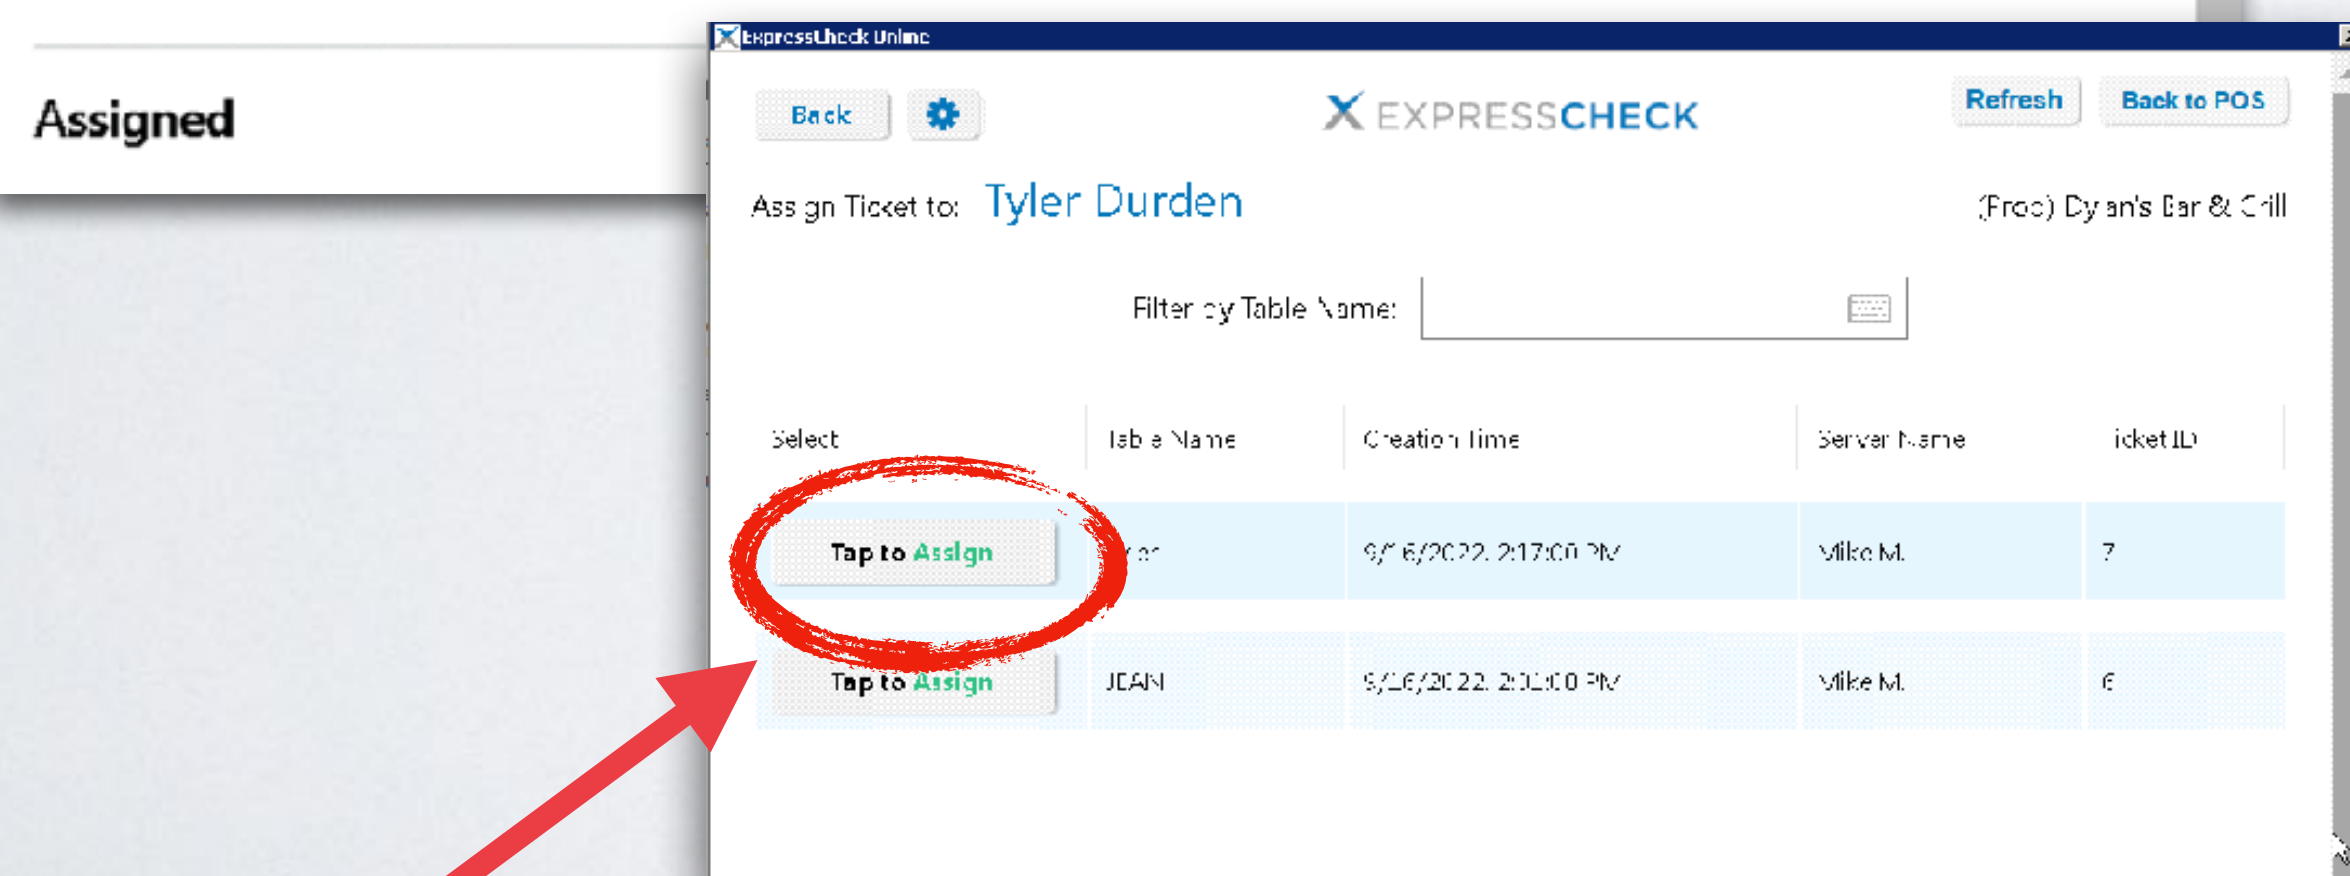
Assigned

ExpressCheck Online

Back

EXPRESSCHECK

Refresh

Back to POS

Assign Ticket to: Tyler Durden

(Prod) Dylan's Bar & Grill

Filter by Table Name:

| Select | Table Name | Creation Time | Server Name | Ticket ID |
|---|---|---|---|---|
| Tap to Assign | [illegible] | 9/16/2022 2:17:00 PM | Mike M. | 7 |
| Tap to Assign | JEAN | 9/16/2022 2:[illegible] PM | Mike M. | 6 |